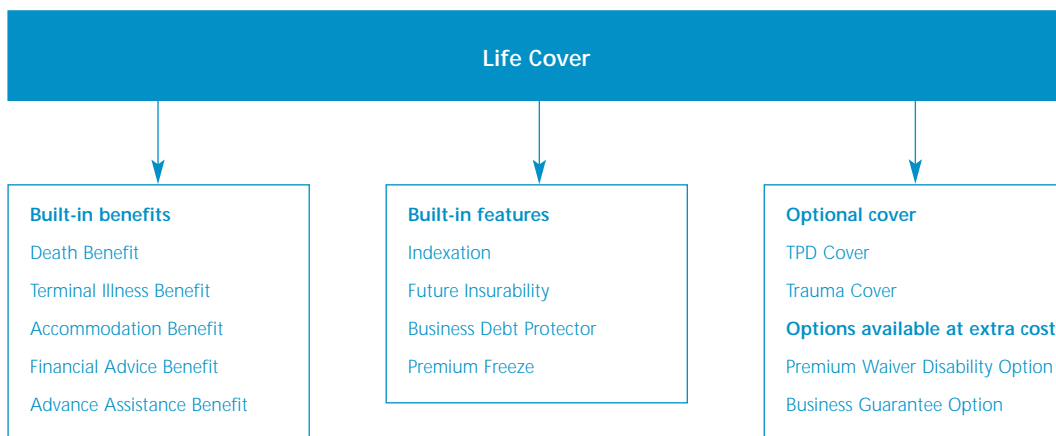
Life Cover

Built-in benefits
Death Benefit
Terminal Illness Benefit
Accommodation Benefit
Financial Advice Benefit
Advance Assistance Benefit

Built-in features
Indexation
Future Insurability
Business Debt Protector
Premium Freeze

Optional cover
TPD Cover
Trauma Cover
Options available at extra cost
Premium Waiver Disability Option
Business Guarantee Option